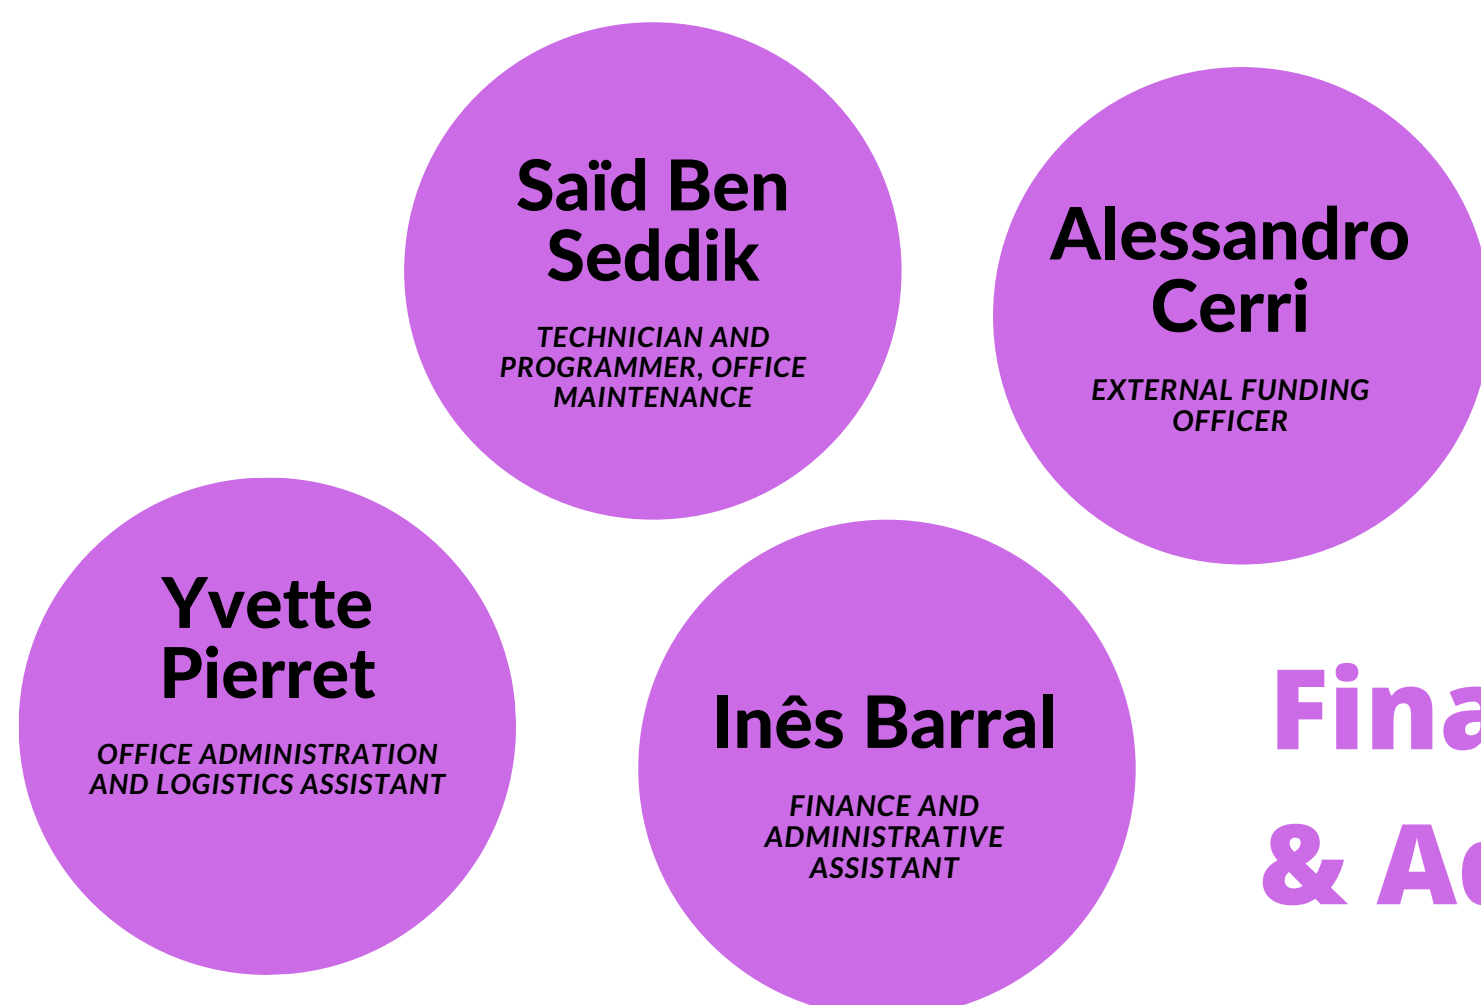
Saïd Ben Seddik

TECHNICIAN AND PROGRAMMER, OFFICE MAINTENANCE

Alessandro Cerri

EXTERNAL FUNDING OFFICER

Yvette Pierret

OFFICE ADMINISTRATION AND LOGISTICS ASSISTANT

Inês Barral

FINANCE AND ADMINISTRATIVE ASSISTANT

Fina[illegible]

& Ad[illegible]